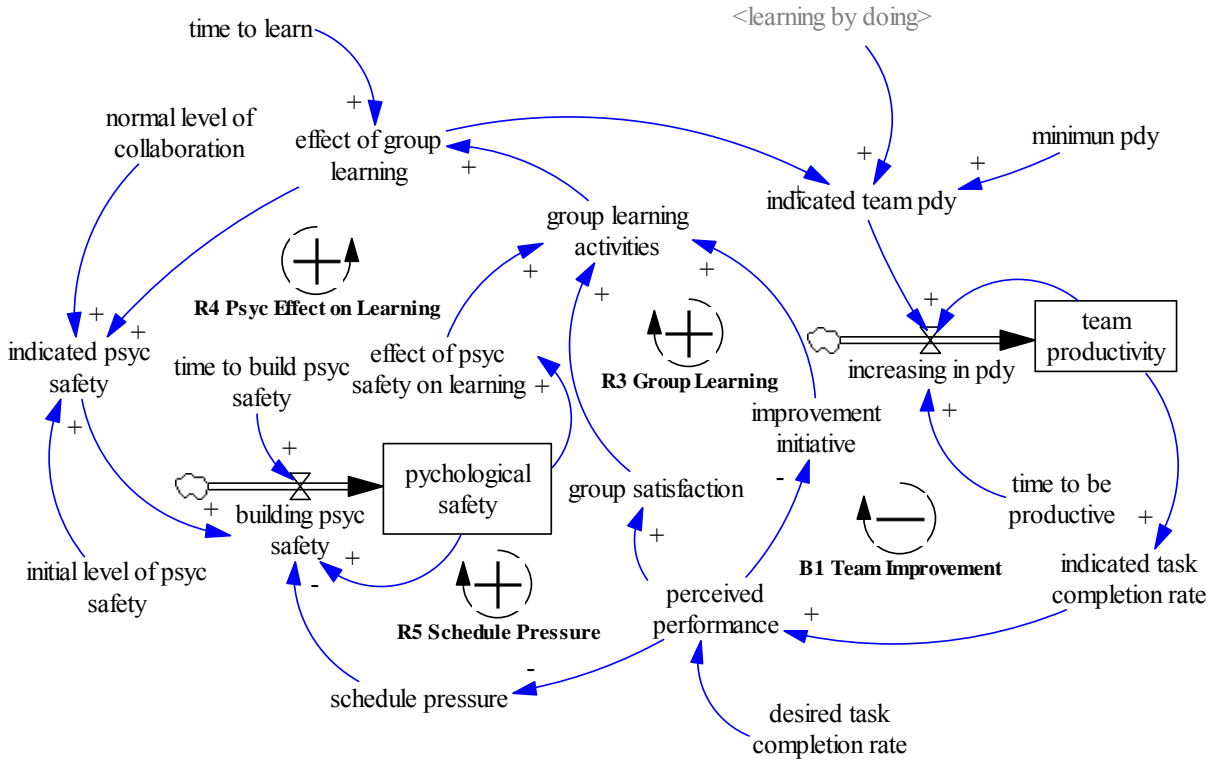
time to learn

<learning by doing>

normal level of collaboration

effect of group learning

minimun pdy

indicated team pdy

group learning activities

R4 Psyc Effect on Learning

indicated psyc safety

time to build psyc safety

effect of psyc safety on learning

R3 Group Learning

team productivity

increasing in pdy

improvement initiative

pychological safety

group satisfaction

building psyc safety

time to be productive

B1 Team Improvement

indicated task completion rate

initial level of psyc safety

R5 Schedule Pressure

perceived performance

schedule pressure

desired task completion rate

+ + + + + + + + + + + + + + + + + + - - -